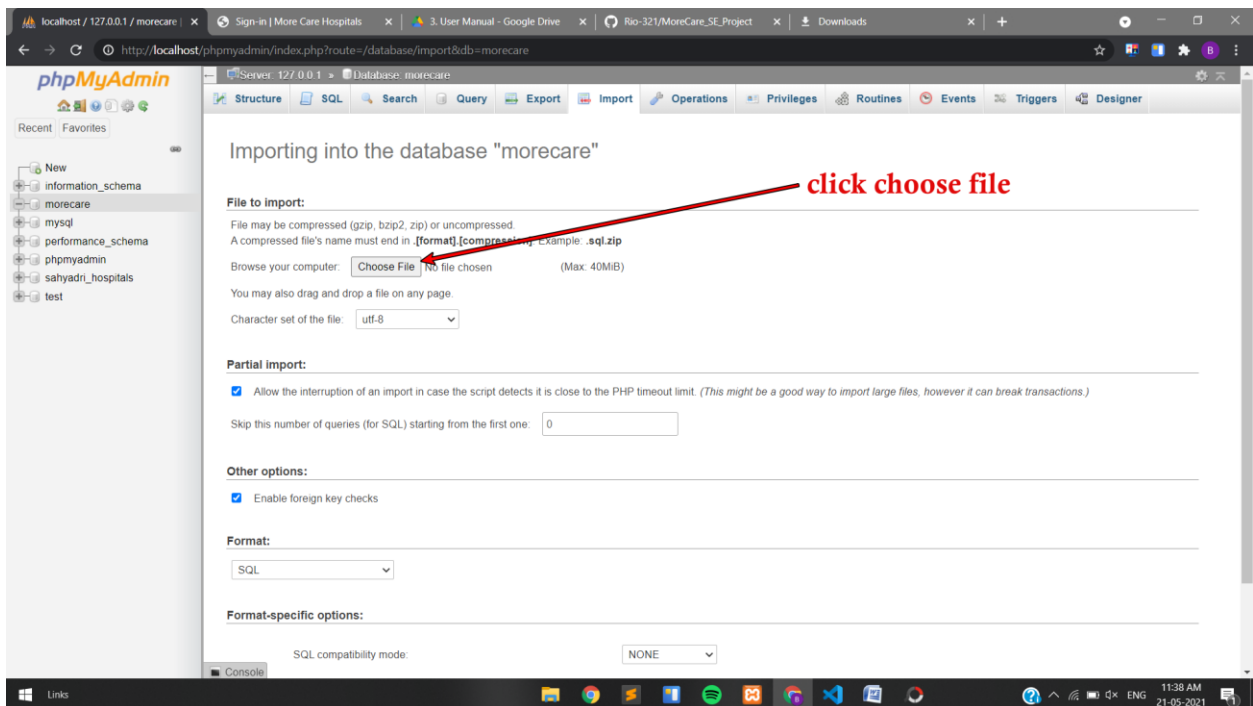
localhost / 127.0.0.1 / morecare | × Sign-in | More Care Hospitals × 3. User Manual - Google Drive × Rio-321/MoreCare_SE_Project × Downloads ×

http://localhost/phpmyadmin/index.php?route=/database/import&db=morecare

phpMyAdmin

Recent Favorites

New
information_schema
morecare
mysql
performance_schema
phpmyadmin
sahyadri_hospitals
test

Server: 127.0.0.1 » Database: morecare

Structure SQL Search Query Export Import Operations Privileges Routines Events Triggers Designer

Importing into the database "morecare"

click choose file

File to import:

File may be compressed (gzip, bzip2, zip) or uncompressed.
A compressed file's name must end in .[format].[compres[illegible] Example: .sql.zip

Browse your computer: Choose File No file chosen (Max: 40MiB)

You may also drag and drop a file on any page.

Character set of the file: utf-8

Partial import:

Allow the interruption of an import in case the script detects it is close to the PHP timeout limit. (This might be a good way to import large files, however it can break transactions.)

Skip this number of queries (for SQL) starting from the first one: 0

Other options:

Enable foreign key checks

Format:

SQL

Format-specific options:

SQL compatibility mode: NONE

Console

Links

ENG 11:38 AM 21-05-2021